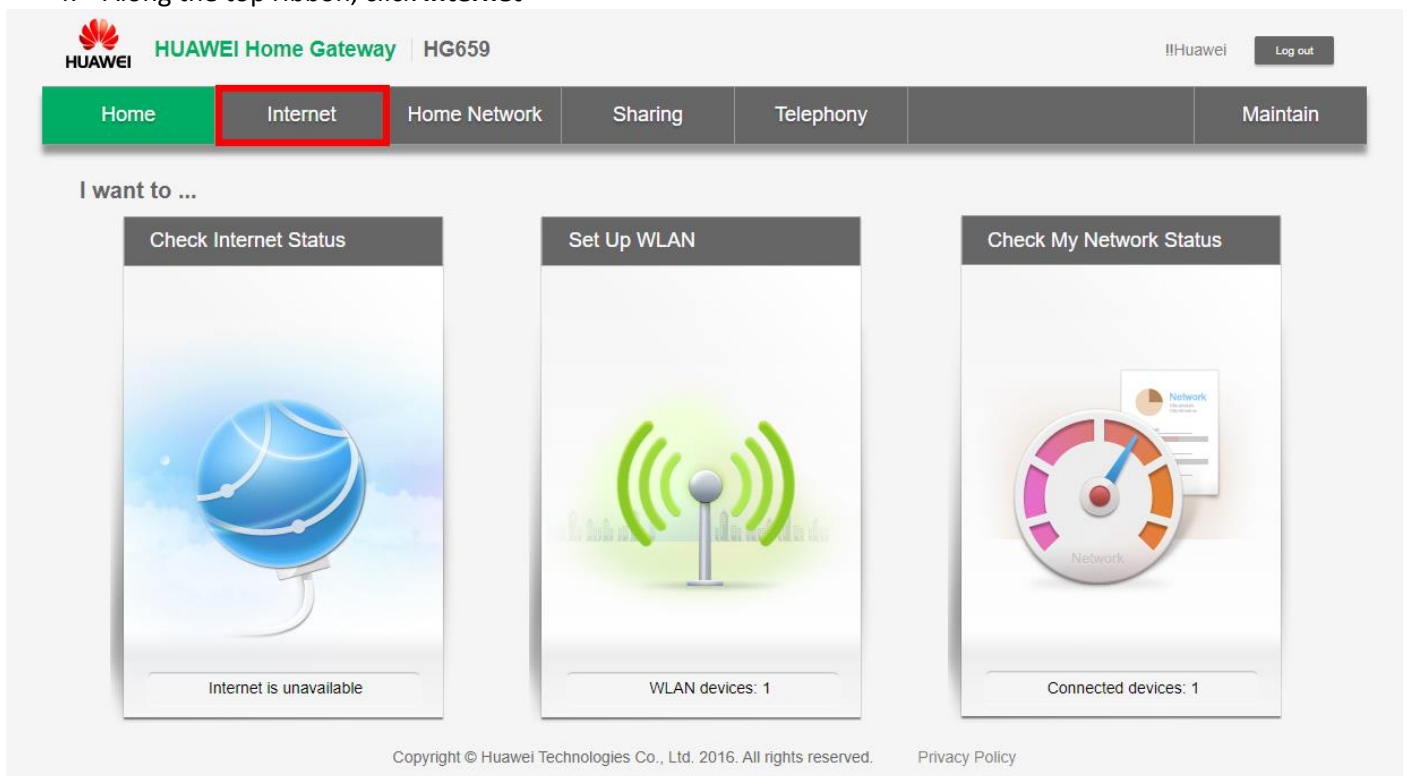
HUAWEI HUAWEI Home Gateway | HG659

!!Huawei Log out

Home | Internet | Home Network | Sharing | Telephony | Maintain

I want to ...

Check Internet Status

Internet is unavailable

Set Up WLAN

WLAN devices: 1

Check My Network Status

Network

Network

Connected devices: 1

Copyright © Huawei Technologies Co., Ltd. 2016. All rights reserved. Privacy Policy